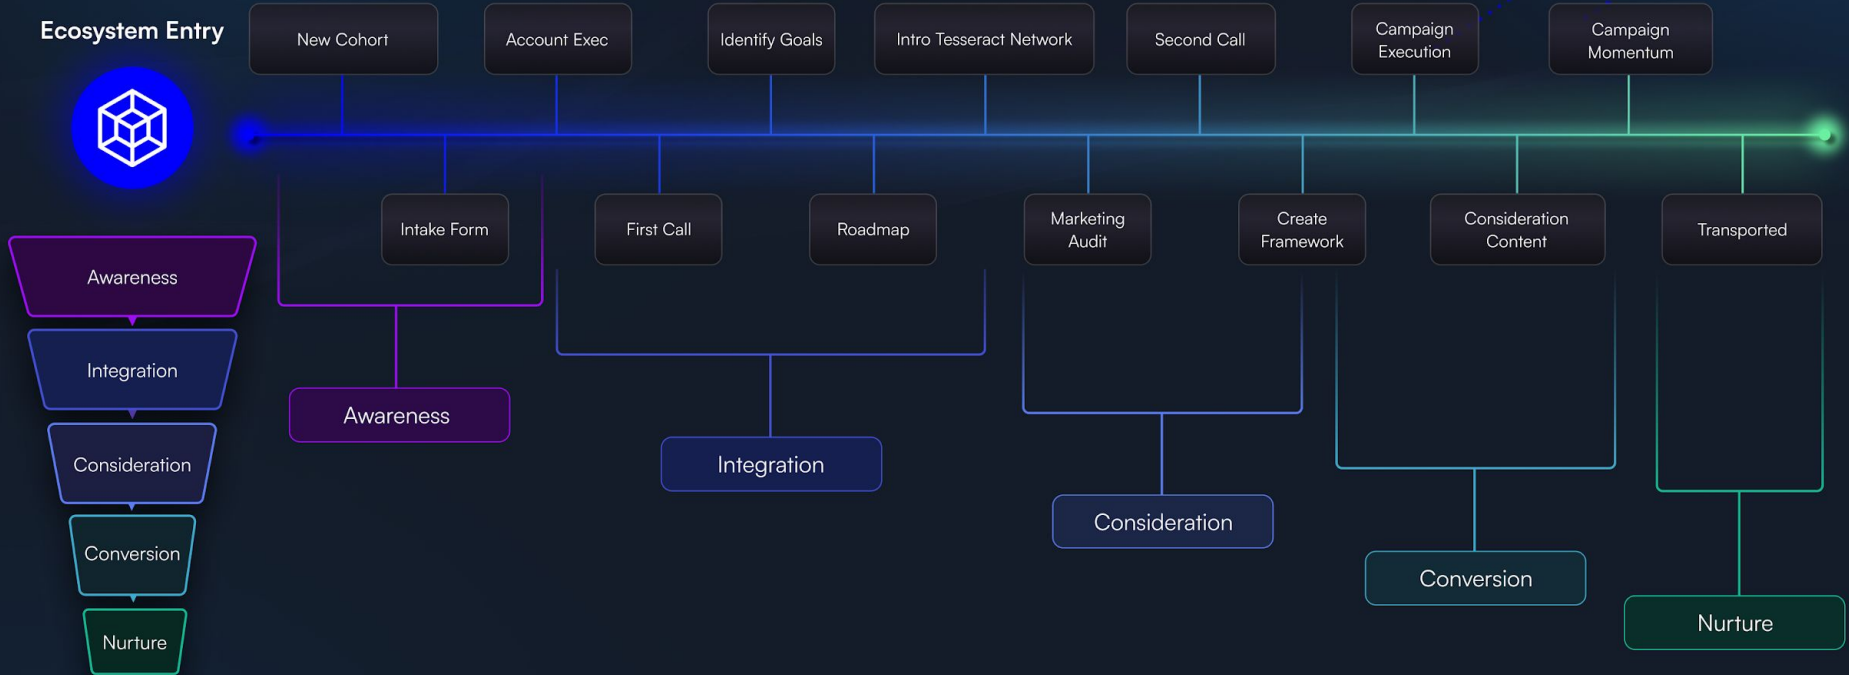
Ecosystem Entry

New Cohort

Account Exec

Identify Goals

Intro Tesseract Network

Second Call

Campaign Execution

Campaign Momentum

Intake Form

First Call

Roadmap

Marketing Audit

Create Framework

Consideration Content

Transported

Awareness

Integration

Consideration

Conversion

Nurture

Awareness

Integration

Consideration

Conversion

Nurture